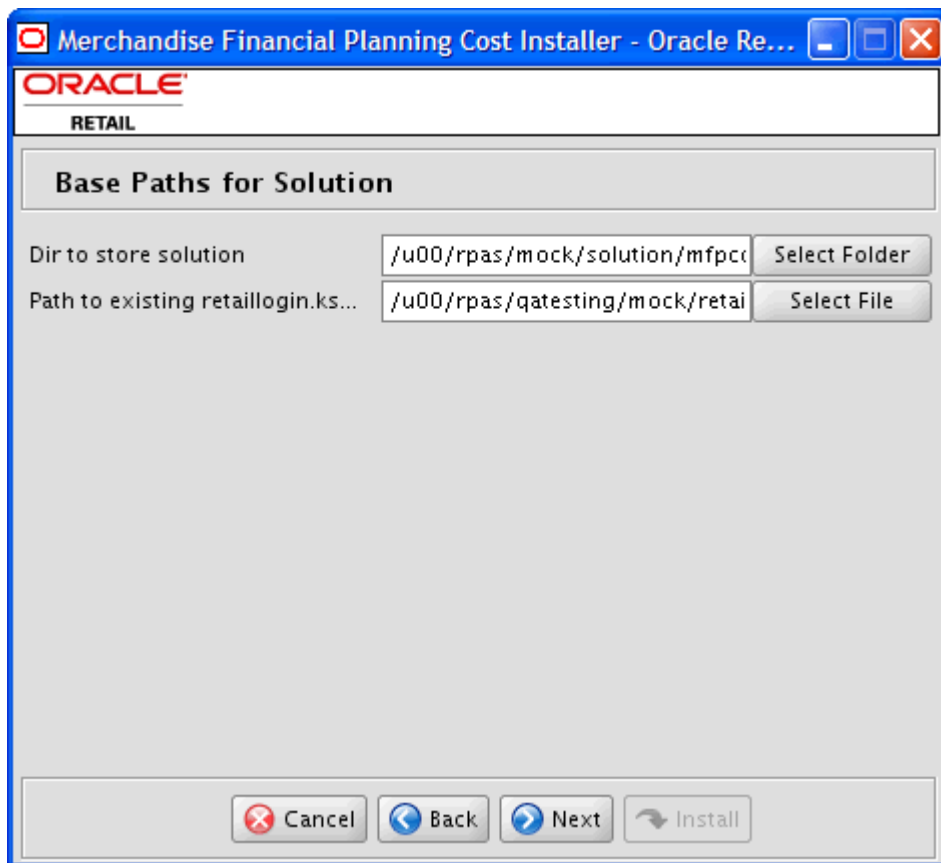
Merchandise Financial Planning Cost Installer - Oracle Re...

ORACLE
RETAIL

Base Paths for Solution

Dir to store solution | /u00/rpas/mock/solution/mfpc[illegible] | Select Folder
Path to existing retaillogin.ks... | /u00/rpas/qatesting/mock/retai | Select File

Cancel Back Next Install